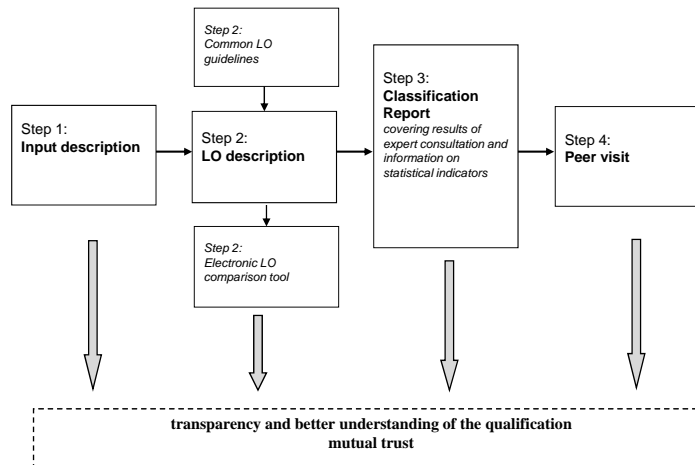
Step 2:
Common LO guidelines

Step 1:
**Input description**

Step 2:
**LO description**

Step 3:
**Classification Report**
covering results of expert consultation and information on statistical indicators

Step 4:
**Peer visit**

Step 2:
Electronic LO comparison tool

transparency and better understanding of the qualification
mutual trust